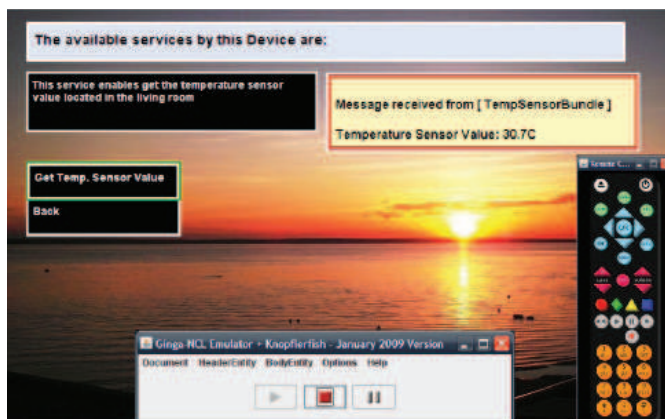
The available services by this Device are:

This service enables get the temperature sensor value located in the living room

Message received from [ TempSensorBundle ]

Temperature Sensor Value: 30.7C

Get Temp. Sensor Value

Back

Remote C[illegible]

OK

Ginga-NCL Emulator - Knopflerfish - January 2009 Version

Document HeaderEntity BodyEntity Options Help